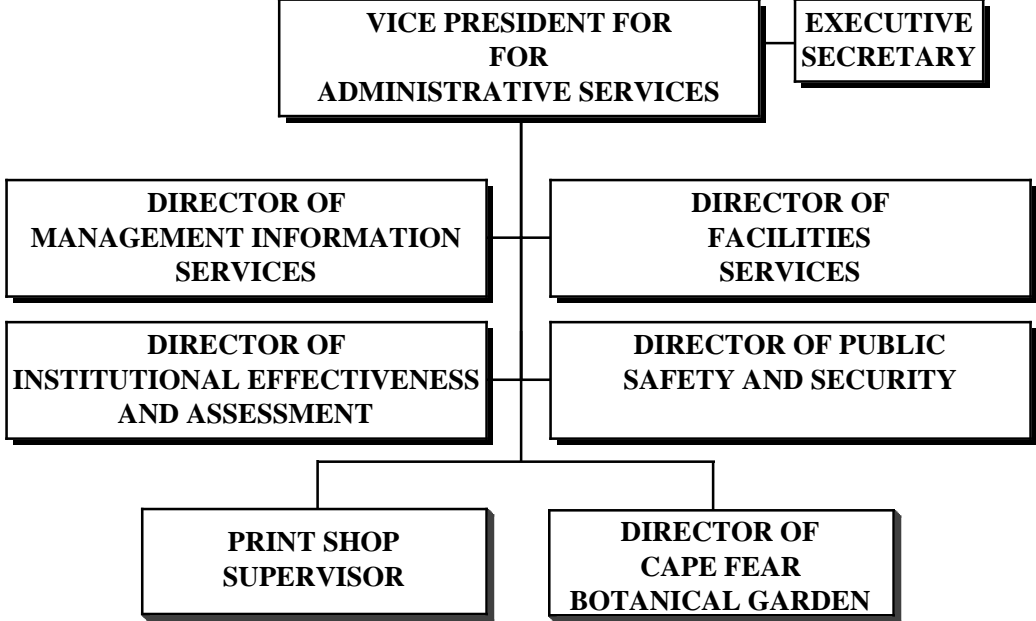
VICE PRESIDENT FOR
FOR
ADMINISTRATIVE SERVICES

EXECUTIVE
SECRETARY

DIRECTOR OF
MANAGEMENT INFORMATION
SERVICES

DIRECTOR OF
FACILITIES
SERVICES

DIRECTOR OF
INSTITUTIONAL EFFECTIVENESS
AND ASSESSMENT

DIRECTOR OF PUBLIC
SAFETY AND SECURITY

PRINT SHOP
SUPERVISOR

DIRECTOR OF
CAPE FEAR
BOTANICAL GARDEN